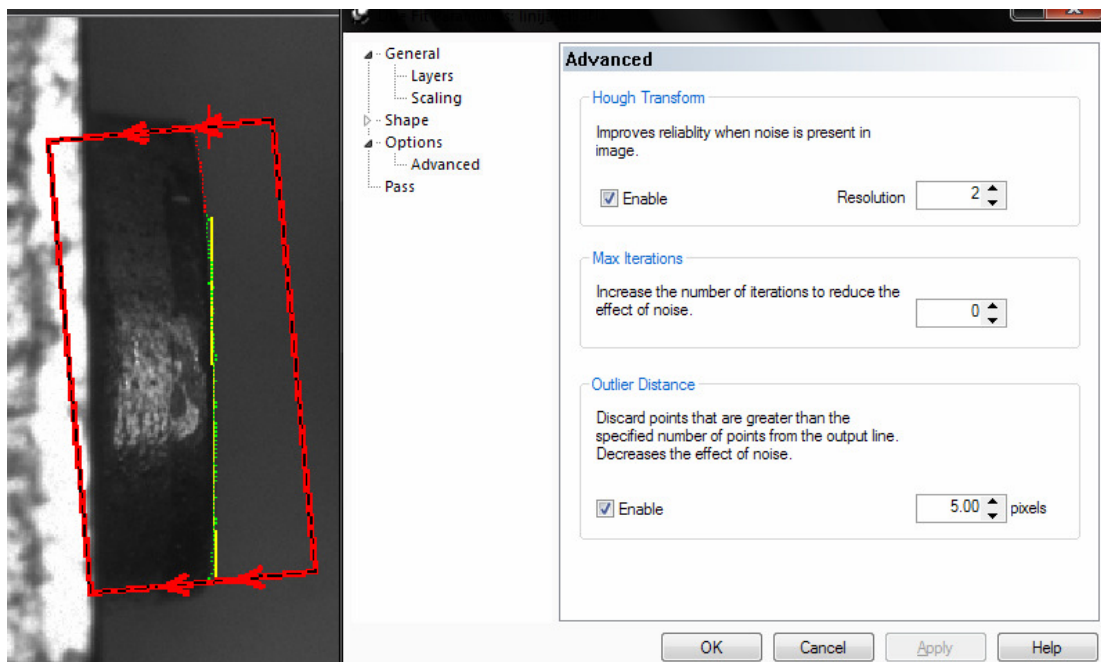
General
Layers
Scaling
Shape
Options
Advanced
Pass

Advanced

Hough Transform
Improves reliablity when noise is present in image.
Enable
Resolution 2

Max Iterations
Increase the number of iterations to reduce the effect of noise.
0

Outlier Distance
Discard points that are greater than the specified number of points from the output line. Decreases the effect of noise.
Enable
5.00 pixels

OK
Cancel
Apply
Help